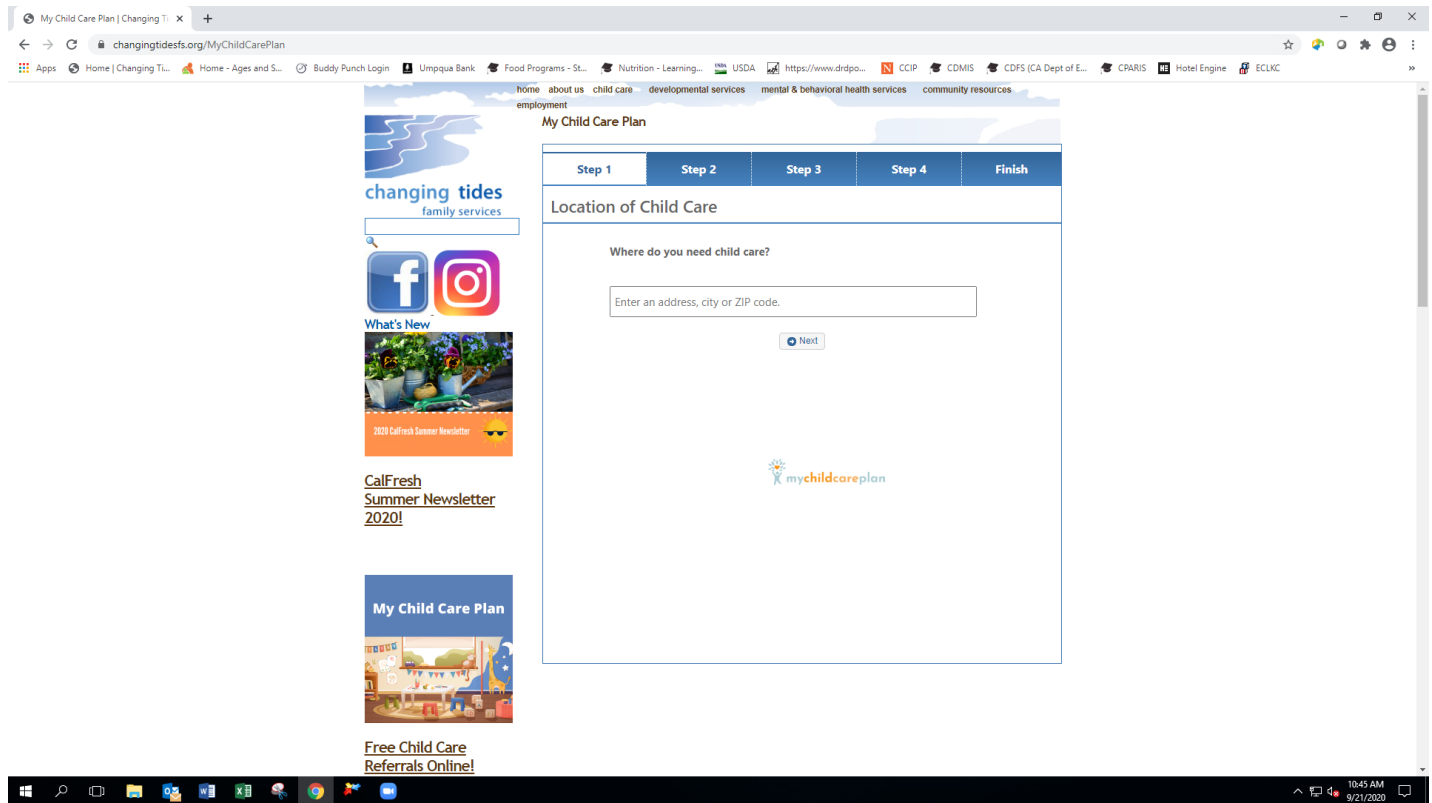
My Child Care Plan | Changing Ti ×
+

changingtidesfs.org/MyChildCarePlan

Apps Home | Changing Ti... Home - Ages and S... Buddy Punch Login Umpqua Bank Food Programs - St... Nutrition - Learning... USDA https://www.drdpo... CCIP CDMIS CDFS (CA Dept of E... CPARIS Hotel Engine ECLKC »

home about us child care developmental services mental & behavioral health services community resources employment

My Child Care Plan

changing tides
family services

What's New

2020 CalFresh Summer Newsletter

CalFresh Summer Newsletter 2020!

My Child Care Plan

Free Child Care Referrals Online!

| Step 1 | Step 2 | Step 3 | Step 4 | Finish |
|---|---|---|---|---|

Location of Child Care

Where do you need child care?

Enter an address, city or ZIP code.

Next

mychildcareplan

10:45 AM
9/21/2020